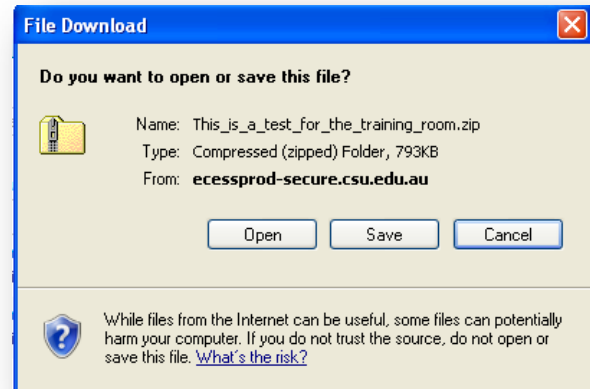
File Download

Do you want to open or save this file?

Name: This_is_a_test_for_the_training_room.zip
Type: Compressed (zipped) Folder, 793KB
From: ecessprod-secure.csu.edu.au

Open Save Cancel

While files from the Internet can be useful, some files can potentially harm your computer. If you do not trust the source, do not open or save this file. What's the risk?